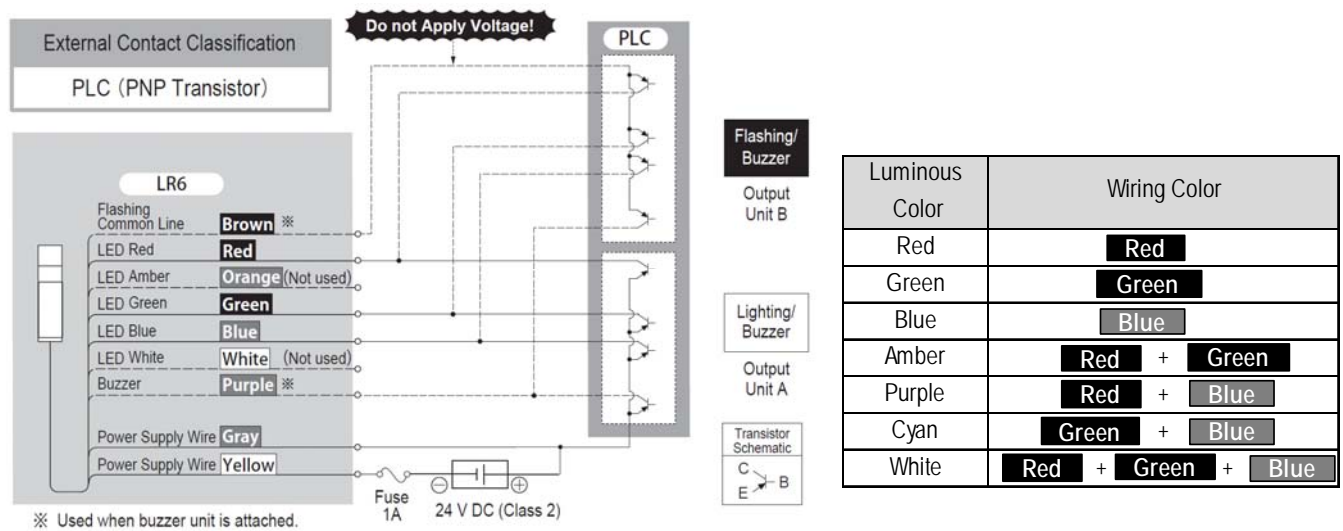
External Contact Classification

PLC (PNP Transistor)

Do not Apply Voltage!

PLC

LR6

Flashing Common Line Brown ※

LED Red Red

LED Amber Orange (Not used)

LED Green Green

LED Blue Blue

LED White White (Not used)

Buzzer Purple ※

Power Supply Wire Gray

Power Supply Wire Yellow

Fuse 1A

24 V DC (Class 2)

※ Used when buzzer unit is attached.

Flashing/ Buzzer

Output Unit B

Lighting/ Buzzer

Output Unit A

Transistor Schematic

C

B

E

| Luminous Color | Wiring Color |
|---|---|
| Red | Red |
| Green | Green |
| Blue | Blue |
| Amber | Red + Green |
| Purple | Red + Blue |
| Cyan | Green + Blue |
| White | Red + Green + Blue |